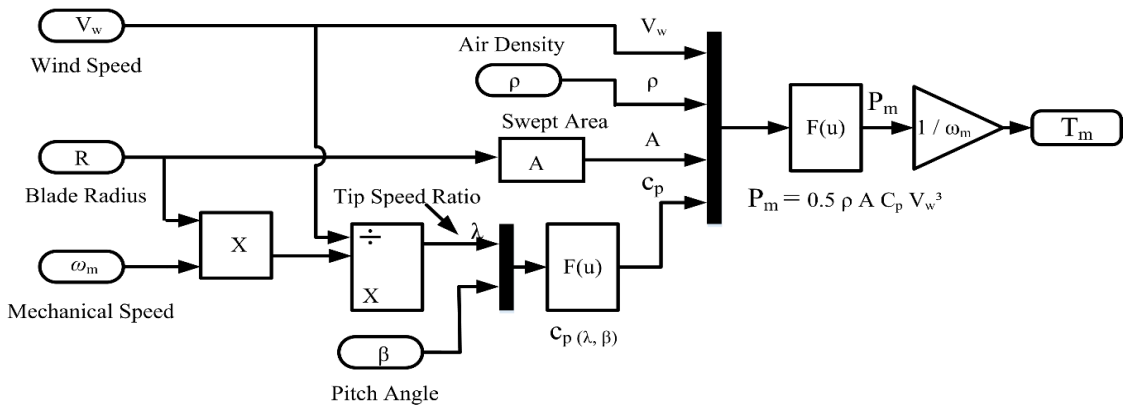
$V_w$

Wind Speed

$V_w$

Air Density

$\rho$

$\rho$

Swept Area

R

A

A

Blade Radius

Tip Speed Ratio

$c_p$

F(u)

$P_m$

$1 / \omega_m$

$T_m$

$P_m = 0.5 \rho A C_p V_w^3$

X

÷

$\lambda$

$\omega_m$

X

F(u)

Mechanical Speed

$c_{p (\lambda, \beta)}$

$\beta$

Pitch Angle